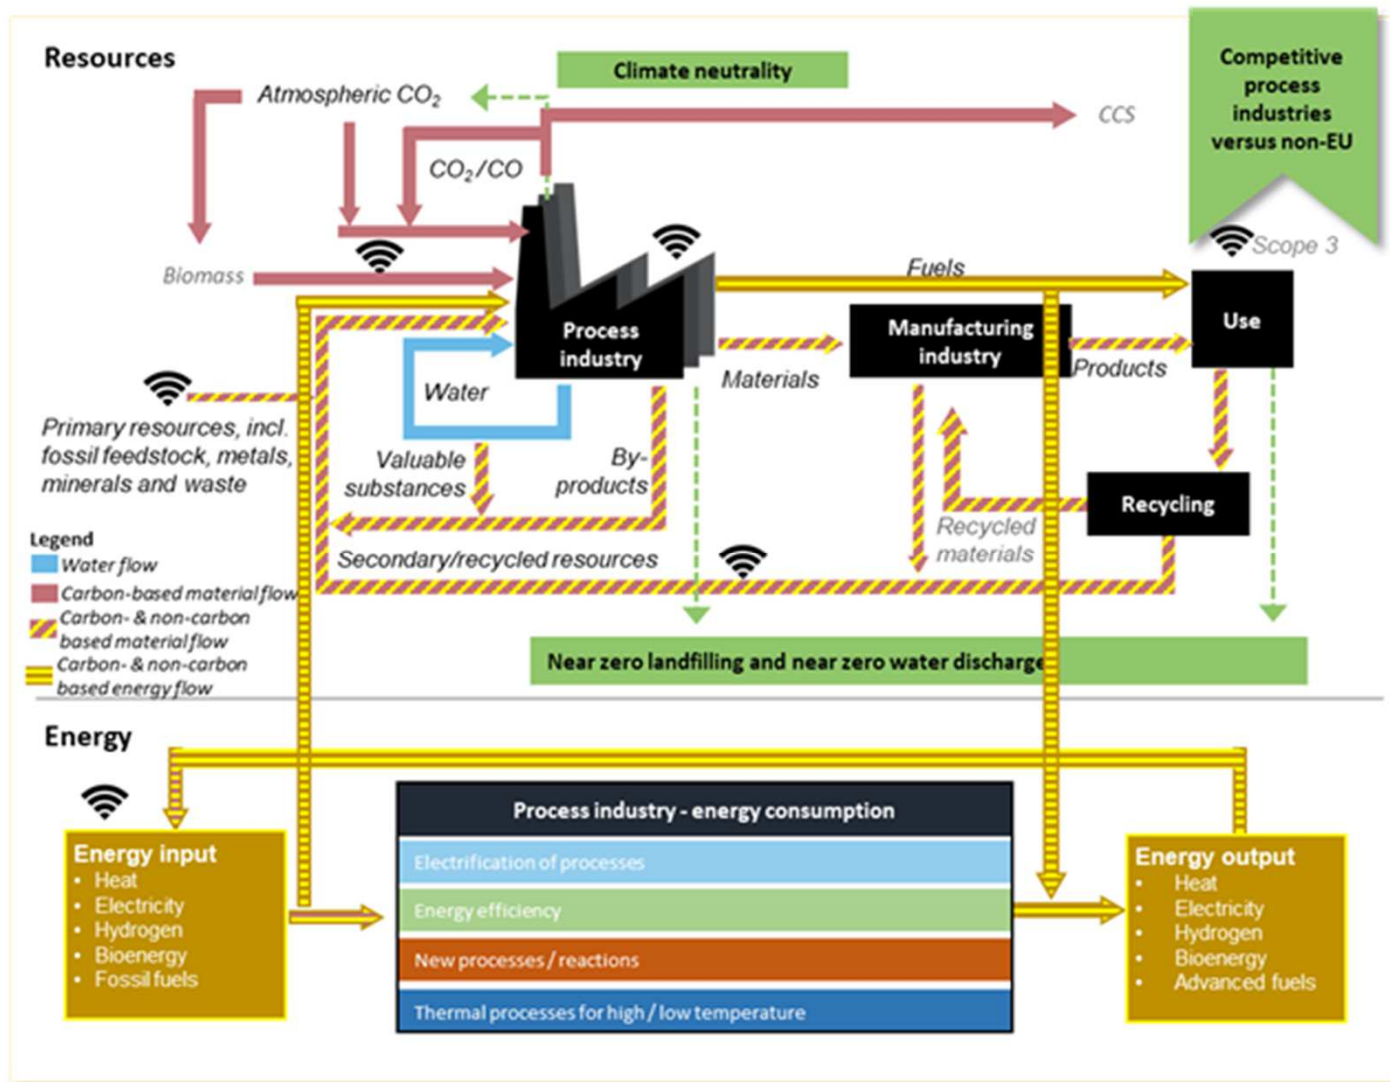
Resources

Climate neutrality

Competitive process industries versus non-EU

Atmospheric $CO_2$

CCS

$CO_2/CO$

Scope 3

Biomass

Fuels

Process industry

Manufacturing industry

Use

Materials

Products

Water

Primary resources, incl. fossil feedstock, metals, minerals and waste

Valuable substances

By-products

Recycling

Recycled materials

Secondary/recycled resources

Legend
Water flow
Carbon-based material flow
Carbon- & non-carbon based material flow
Carbon- & non-carbon based energy flow

Near zero landfilling and near zero water discharge

Energy

Process industry - energy consumption

Electrification of processes

Energy efficiency

New processes / reactions

Thermal processes for high / low temperature

Energy input
• Heat
• Electricity
• Hydrogen
• Bioenergy
• Fossil fuels

Energy output
• Heat
• Electricity
• Hydrogen
• Bioenergy
• Advanced fuels